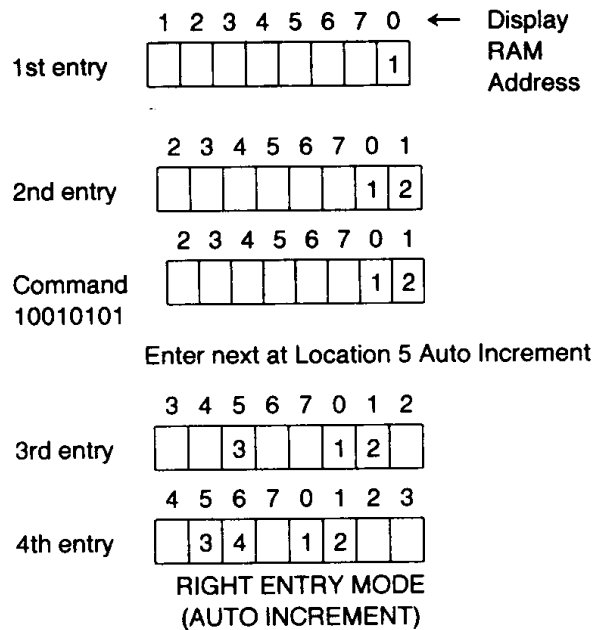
1 2 3 4 5 6 7 0 ← Display RAM Address

1st entry

| | | | | | | | |
|---|---|---|---|---|---|---|---|
| | | | | | | | 1 |

2 3 4 5 6 7 0 1

2nd entry

| | | | | | | | |
|---|---|---|---|---|---|---|---|
| | | | | | | 1 | 2 |

2 3 4 5 6 7 0 1

Command 10010101

| | | | | | | | |
|---|---|---|---|---|---|---|---|
| | | | | | | 1 | 2 |

Enter next at Location 5 Auto Increment

3 4 5 6 7 0 1 2

3rd entry

| | | | | | | | |
|---|---|---|---|---|---|---|---|
| | | 3 | | | 1 | 2 | |

4 5 6 7 0 1 2 3

4th entry

| | | | | | | | |
|---|---|---|---|---|---|---|---|
| | 3 | 4 | | 1 | 2 | | |

RIGHT ENTRY MODE (AUTO INCREMENT)